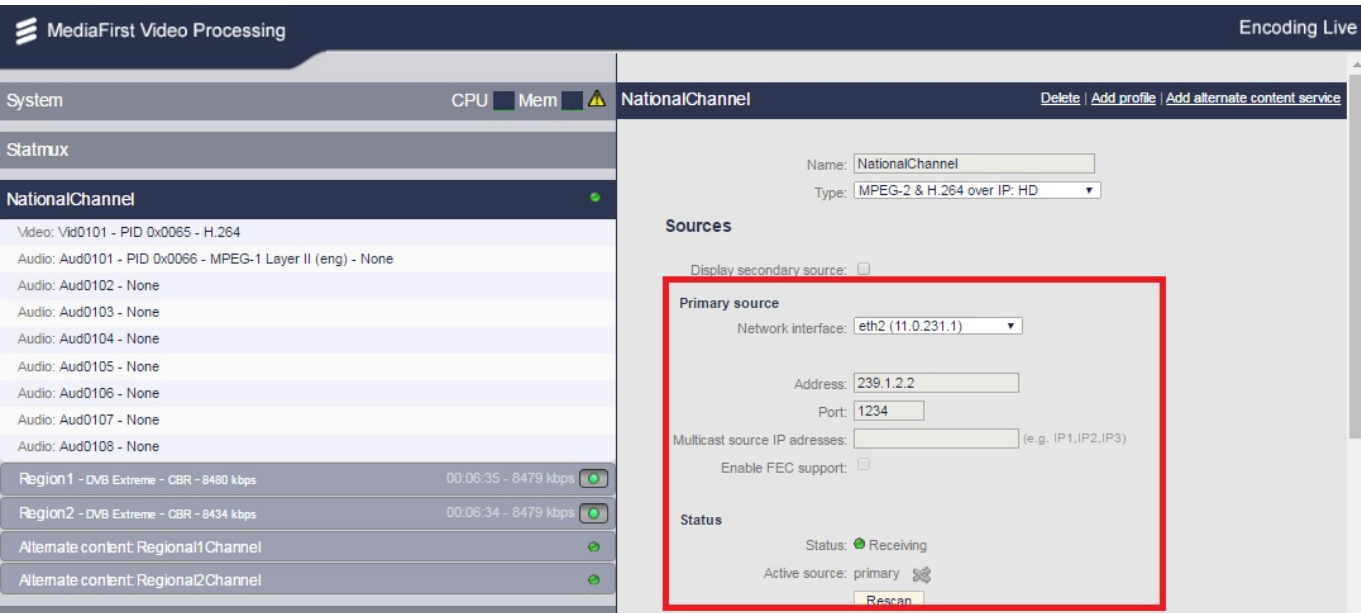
MediaFirst Video Processing

Encoding Live

System CPU Mem

Statmux

NationalChannel

Video: Vid0101 - PID 0x0065 - H.264
Audio: Aud0101 - PID 0x0066 - MPEG-1 Layer II (eng) - None
Audio: Aud0102 - None
Audio: Aud0103 - None
Audio: Aud0104 - None
Audio: Aud0105 - None
Audio: Aud0106 - None
Audio: Aud0107 - None
Audio: Aud0108 - None

Region1 - DVB Extreme - CBR - 8480 kbps 00:06:35 - 8479 kbps
Region2 - DVB Extreme - CBR - 8434 kbps 00:06:34 - 8479 kbps
Alternate content: Regional1Channel
Alternate content: Regional2Channel

NationalChannel

Delete | Add profile | Add alternate content service

Name: NationalChannel
Type: MPEG-2 & H.264 over IP: HD

Sources

Display secondary source:

Primary source
Network interface: eth2 (11.0.231.1)

Address: 239.1.2.2
Port: 1234
Multicast source IP adresses: (e.g. IP1,IP2,IP3)
Enable FEC support:

Status
Status: Receiving
Active source: primary
Rescan